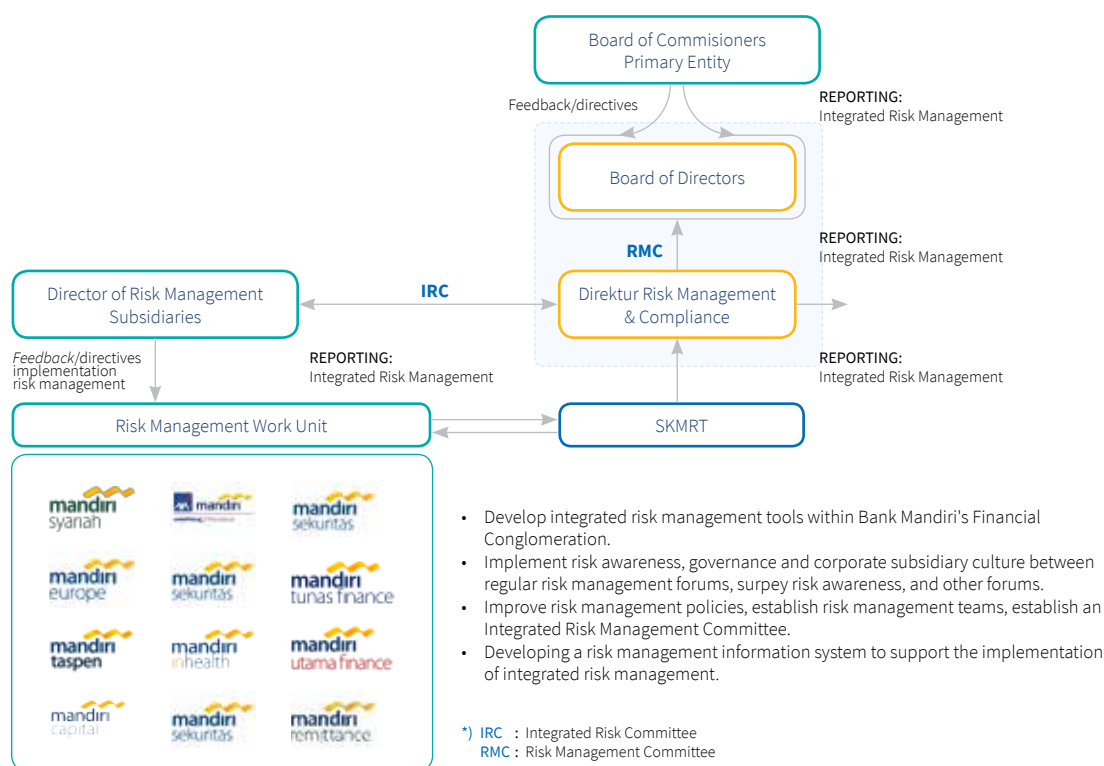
Board of Commisioners
Primary Entity

Feedback/directives

REPORTING:
Integrated Risk Management

Board of Directors

RMC

REPORTING:
Integrated Risk Management

Director of Risk Management
Subsidiaries

IRC

Direktur Risk Management
& Compliance

*Feedback*/directives
implementation
risk management

REPORTING:
Integrated Risk Management

REPORTING:
Integrated Risk Management

Risk Management Work Unit

SKMRT

mandiri syariah
mandiri
mandiri sekuritas
mandiri europe
mandiri sekuritas
mandiri tunas finance
mandiri taspen
mandiri inhealth
mandiri utama finance
mandiri capital
mandiri sekuritas
mandiri remittance

• Develop integrated risk management tools within Bank Mandiri's Financial Conglomeration.
• Implement risk awareness, governance and corporate subsidiary culture between regular risk management forums, surpey risk awareness, and other forums.
• Improve risk management policies, establish risk management teams, establish an Integrated Risk Management Committee.
• Developing a risk management information system to support the implementation of integrated risk management.

*) IRC : Integrated Risk Committee
RMC : Risk Management Committee